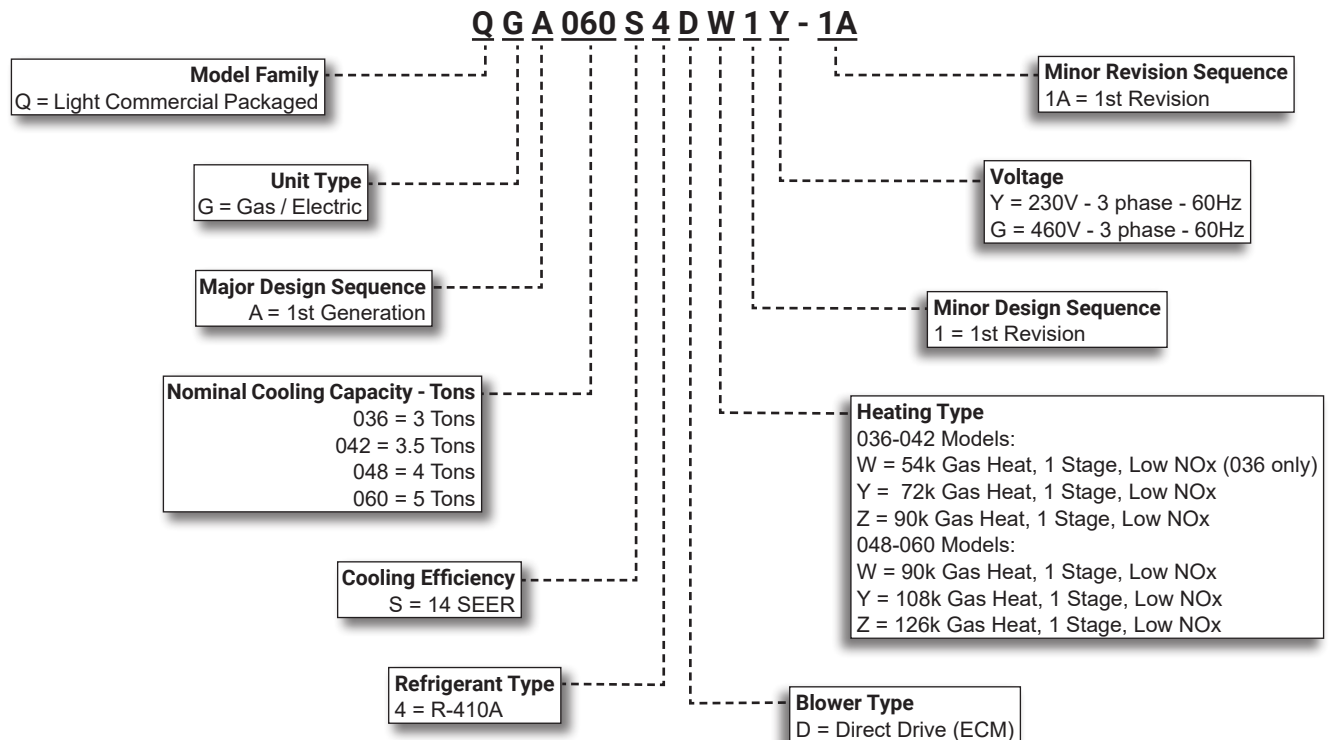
Q G A 060 S 4 D W 1 Y - 1A

Model Family
Q = Light Commercial Packaged

Unit Type
G = Gas / Electric

Major Design Sequence
A = 1st Generation

Nominal Cooling Capacity - Tons
036 = 3 Tons
042 = 3.5 Tons
048 = 4 Tons
060 = 5 Tons

Cooling Efficiency
S = 14 SEER

Refrigerant Type
4 = R-410A

Minor Revision Sequence
1A = 1st Revision

Voltage
Y = 230V - 3 phase - 60Hz
G = 460V - 3 phase - 60Hz

Minor Design Sequence
1 = 1st Revision

Heating Type
036-042 Models:
W = 54k Gas Heat, 1 Stage, Low NOx (036 only)
Y = 72k Gas Heat, 1 Stage, Low NOx
Z = 90k Gas Heat, 1 Stage, Low NOx
048-060 Models:
W = 90k Gas Heat, 1 Stage, Low NOx
Y = 108k Gas Heat, 1 Stage, Low NOx
Z = 126k Gas Heat, 1 Stage, Low NOx

Blower Type
D = Direct Drive (ECM)